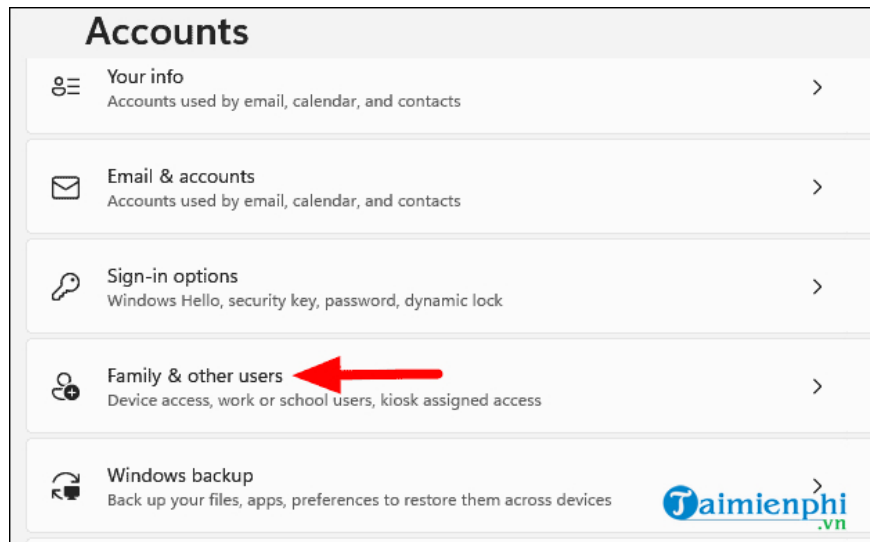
Accounts

Your info
Accounts used by email, calendar, and contacts

Email & accounts
Accounts used by email, calendar, and contacts

Sign-in options
Windows Hello, security key, password, dynamic lock

Family & other users
Device access, work or school users, kiosk assigned access

Windows backup
Back up your files, apps, preferences to restore them across devices

Taimienphi
.vn